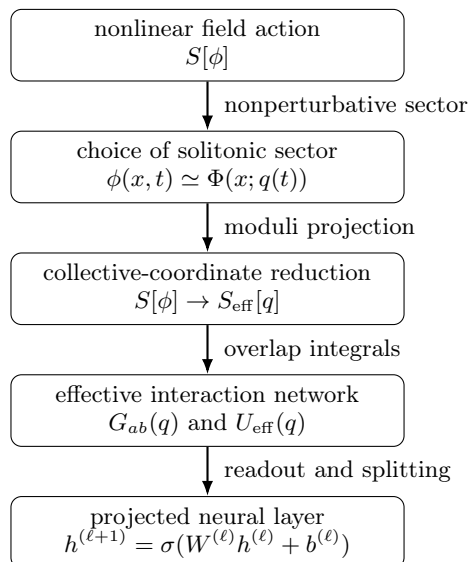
nonlinear field action
$S[\phi]$

nonperturbative sector

choice of solitonic sector
$\phi(x,t) \simeq \Phi(x; q(t))$

moduli projection

collective-coordinate reduction
$S[\phi] \to S_{\text{eff}}[q]$

overlap integrals

effective interaction network
$G_{ab}(q)$ and $U_{\text{eff}}(q)$

readout and splitting

projected neural layer
$h^{(\ell+1)} = \sigma(W^{(\ell)} h^{(\ell)} + b^{(\ell)})$